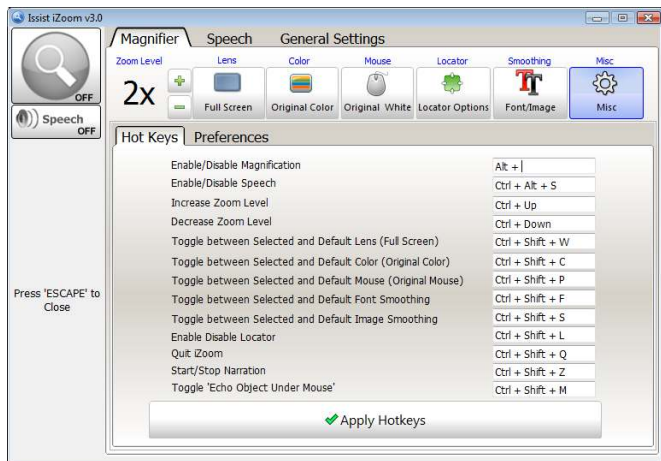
Issist iZoom v3.0

OFF

Speech OFF

Press 'ESCAPE' to Close

Magnifier | Speech | General Settings

Zoom Level | Lens | Color | Mouse | Locator | Smoothing | Misc

2x | Full Screen | Original Color | Original White | Locator Options | Font/Image | Misc

Hot Keys | Preferences

| | |
|---|---|
| Enable/Disable Magnification | Alt + \| |
| Enable/Disable Speech | Ctrl + Alt + S |
| Increase Zoom Level | Ctrl + Up |
| Decrease Zoom Level | Ctrl + Down |
| Toggle between Selected and Default Lens (Full Screen) | Ctrl + Shift + W |
| Toggle between Selected and Default Color (Original Color) | Ctrl + Shift + C |
| Toggle between Selected and Default Mouse (Original Mouse) | Ctrl + Shift + P |
| Toggle between Selected and Default Font Smoothing | Ctrl + Shift + F |
| Toggle between Selected and Default Image Smoothing | Ctrl + Shift + S |
| Enable Disable Locator | Ctrl + Shift + L |
| Quit iZoom | Ctrl + Shift + Q |
| Start/Stop Narration | Ctrl + Shift + Z |
| Toggle 'Echo Object Under Mouse' | Ctrl + Shift + M |

Apply Hotkeys